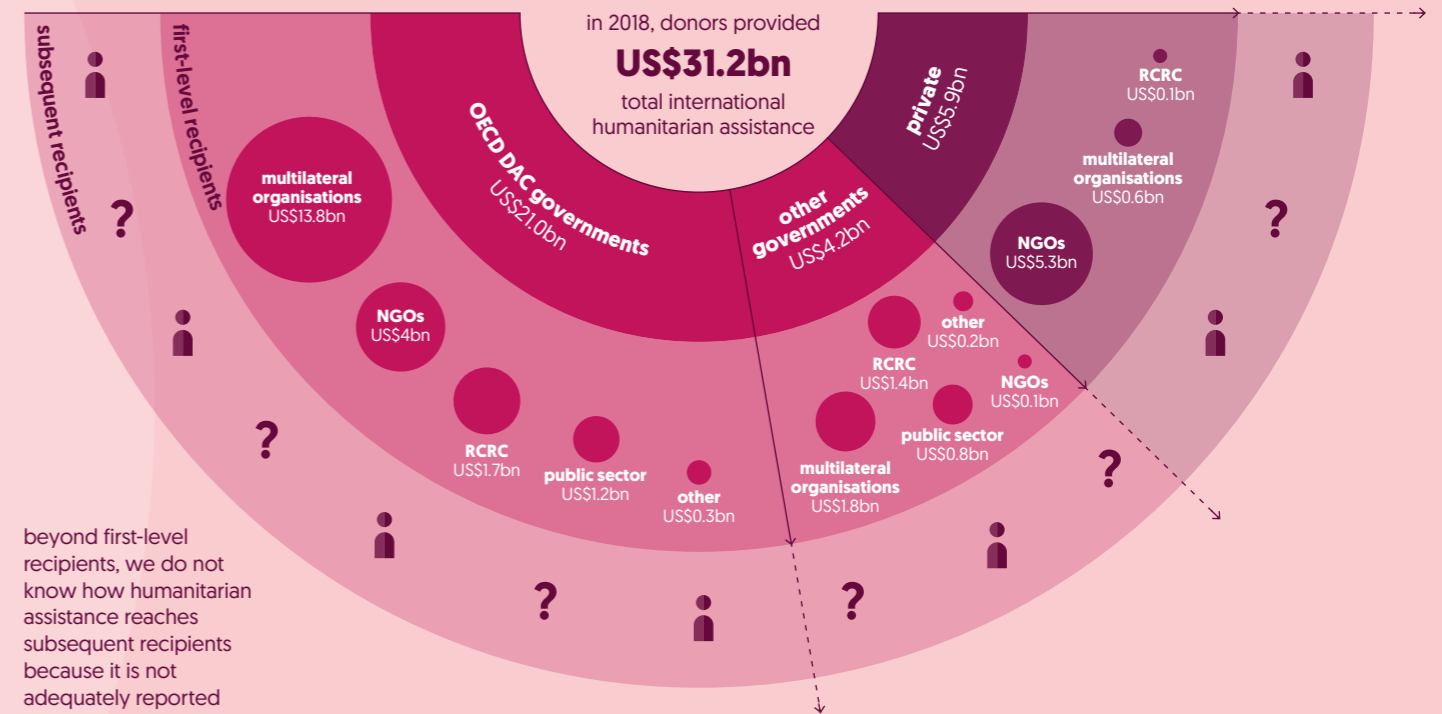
in 2018, donors provided
US$31.2bn
total international humanitarian assistance

subsequent recipients

first-level recipients

OECD DAC governments
US$21.0bn

other governments
US$4.2bn

private
US$5.9bn

multilateral organisations
US$13.8bn

NGOs
US$4bn

RCRC
US$1.7bn

public sector
US$1.2bn

other
US$0.3bn

RCRC
US$1.4bn

other
US$0.2bn

NGOs
US$0.1bn

public sector
US$0.8bn

multilateral organisations
US$1.8bn

RCRC
US$0.1bn

multilateral organisations
US$0.6bn

NGOs
US$5.3bn

?

?

?

?

?

?

beyond first-level recipients, we do not know how humanitarian assistance reaches subsequent recipients because it is not adequately reported